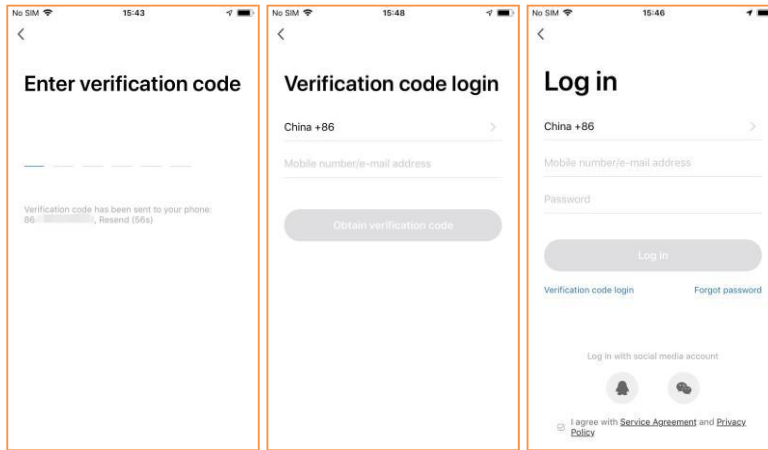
No SIM 15:43

<

Enter verification code

Verification code has been sent to your phone: 86 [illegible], Resend (56s)

No SIM 15:48

<

Verification code login

China +86 >

Mobile number/e-mail address

Obtain verification code

No SIM 15:46

<

Log in

China +86 >

Mobile number/e-mail address

Password

Log in

Verification code login

Forgot password

Log in with social media account

I agree with Service Agreement and Privacy Policy